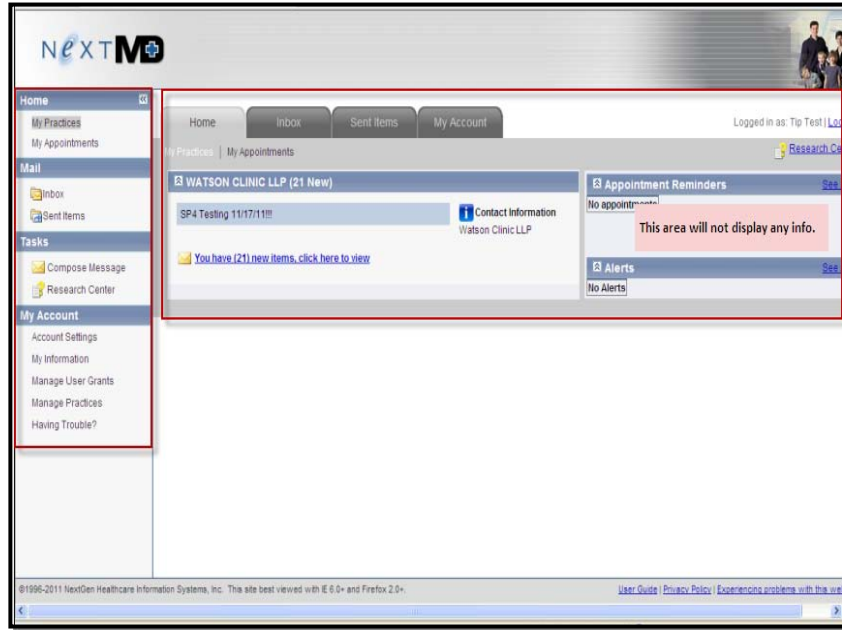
NEXTMD

Home
My Practices
My Appointments
Mail
Inbox
Sent Items
Tasks
Compose Message
Research Center
My Account
Account Settings
My Information
Manage User Grants
Manage Practices
Having Trouble?

Home | Inbox | Sent Items | My Account

Logged in as: Tip Test | Lo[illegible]

My Practices | My Appointments

Research Ce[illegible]

WATSON CLINIC LLP (21 New)

SP4 Testing 11/17/11!!!

Contact Information
Watson Clinic LLP

You have (21) new items, click here to view

Appointment Reminders
See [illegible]

No appointm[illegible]

This area will not display any info.

Alerts
See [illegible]

No Alerts

©1996-2011 NextGen Healthcare Information Systems, Inc. This site best viewed with IE 6.0+ and Firefox 2.0+.

User Guide | Privacy Policy | Experiencing problems with this we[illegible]